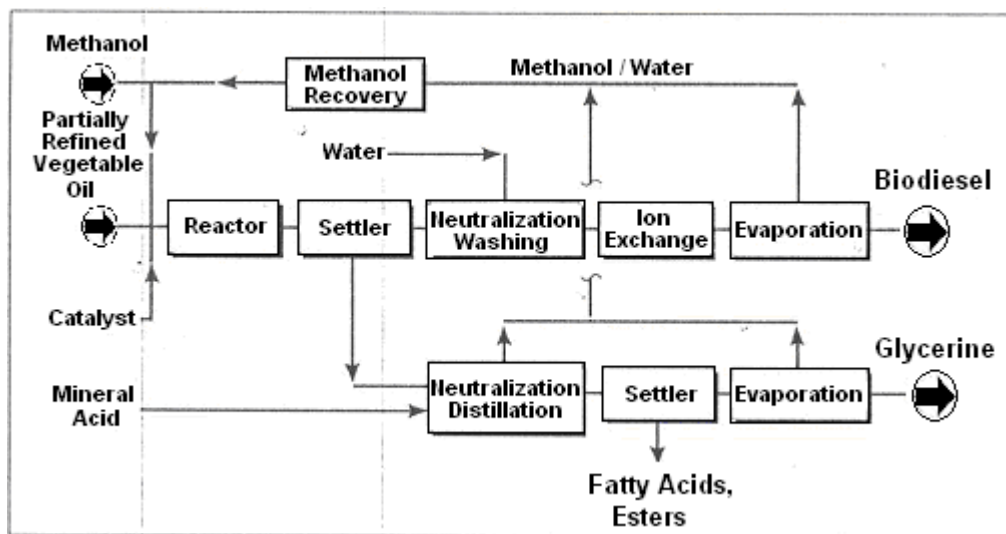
Methanol

Methanol Recovery

Methanol / Water

Partially Refined Vegetable Oil

Water

Biodiesel

Reactor

Settler

Neutralization Washing

Ion Exchange

Evaporation

Catalyst

Glycerine

Mineral Acid

Neutralization Distillation

Settler

Evaporation

Fatty Acids, Esters